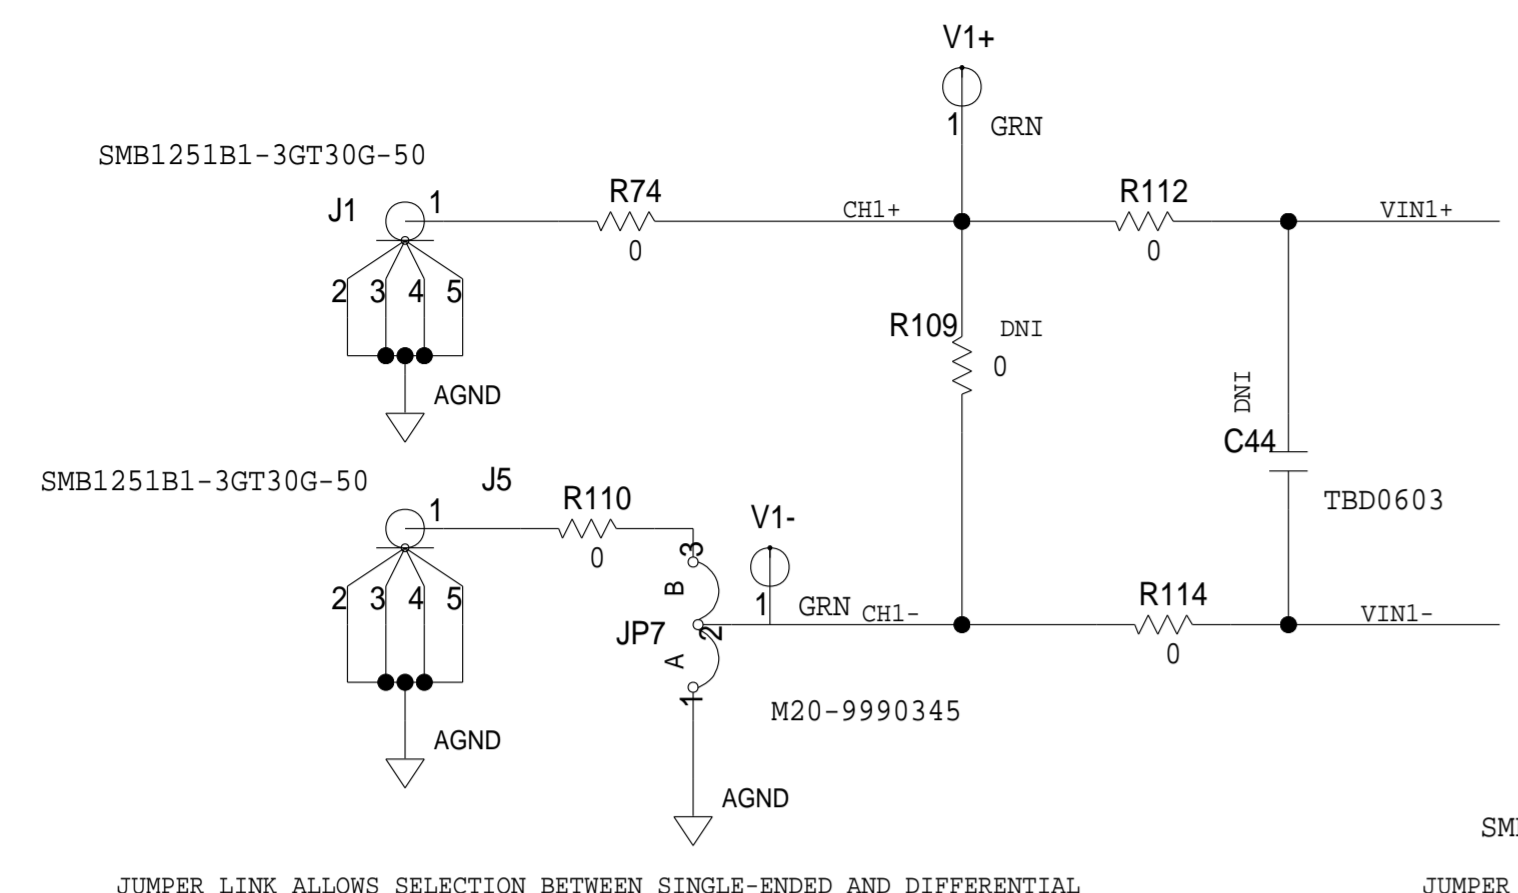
V1+

1 GRN

SMB1251B1-3GT30G-50

J1 1

R74

0

CH1+

R112

0

VIN1+

2 3 4 5

R109 DNI

0

AGND

DNI

C44

SMB1251B1-3GT30G-50

J5

R110

1

0

TBD0603

V1-

3

B

2 3 4 5

1 GRN CH1-

R114

VIN1-

JP7

2

A

0

1

M20-9990345

AGND

AGND

SM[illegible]

JUMPER LINK ALLOWS SELECTION BETWEEN SINGLE-ENDED AND DIFFERENTIAL

JUMPER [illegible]